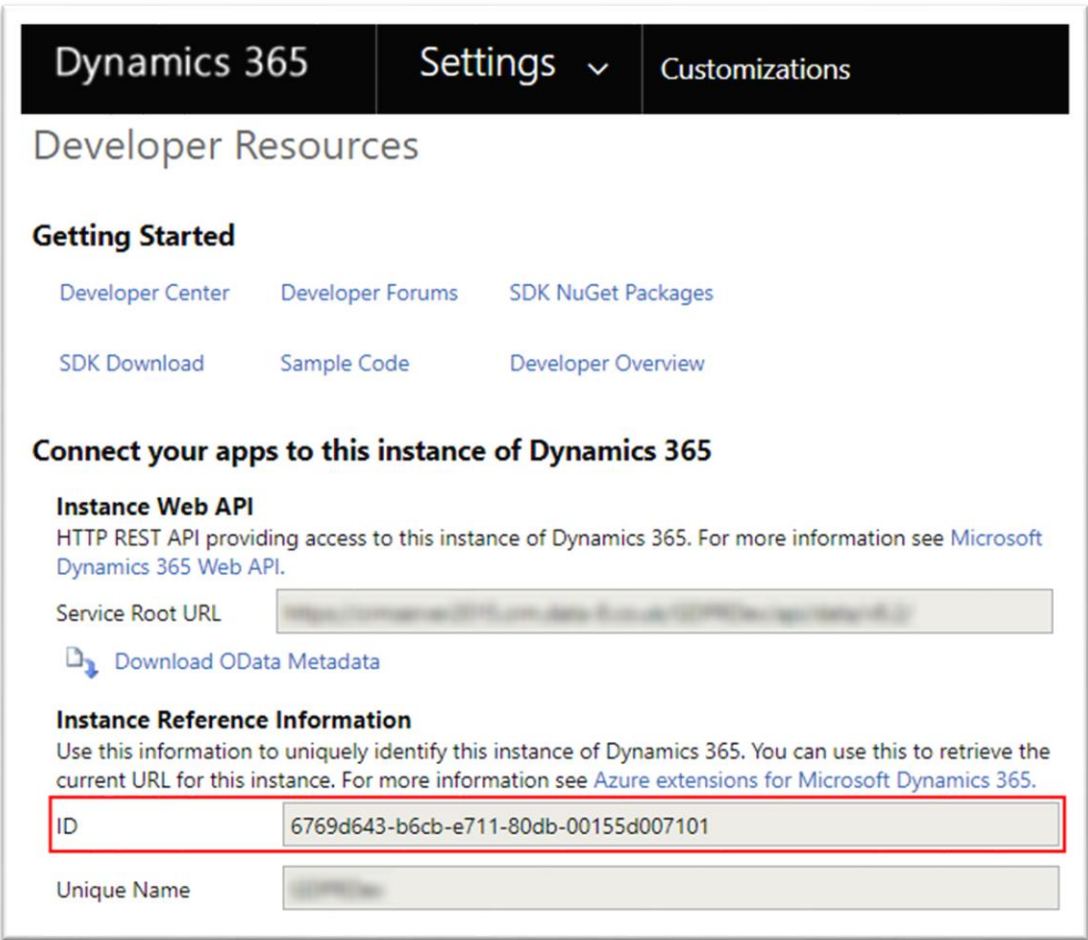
Dynamics 365 Settings ⌄ Customizations

Developer Resources

Getting Started

Developer Center Developer Forums SDK NuGet Packages

SDK Download Sample Code Developer Overview

Connect your apps to this instance of Dynamics 365

Instance Web API
HTTP REST API providing access to this instance of Dynamics 365. For more information see Microsoft Dynamics 365 Web API.

Service Root URL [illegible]

Download OData Metadata

Instance Reference Information
Use this information to uniquely identify this instance of Dynamics 365. You can use this to retrieve the current URL for this instance. For more information see Azure extensions for Microsoft Dynamics 365.

ID 6769d643-b6cb-e711-80db-00155d007101

Unique Name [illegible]